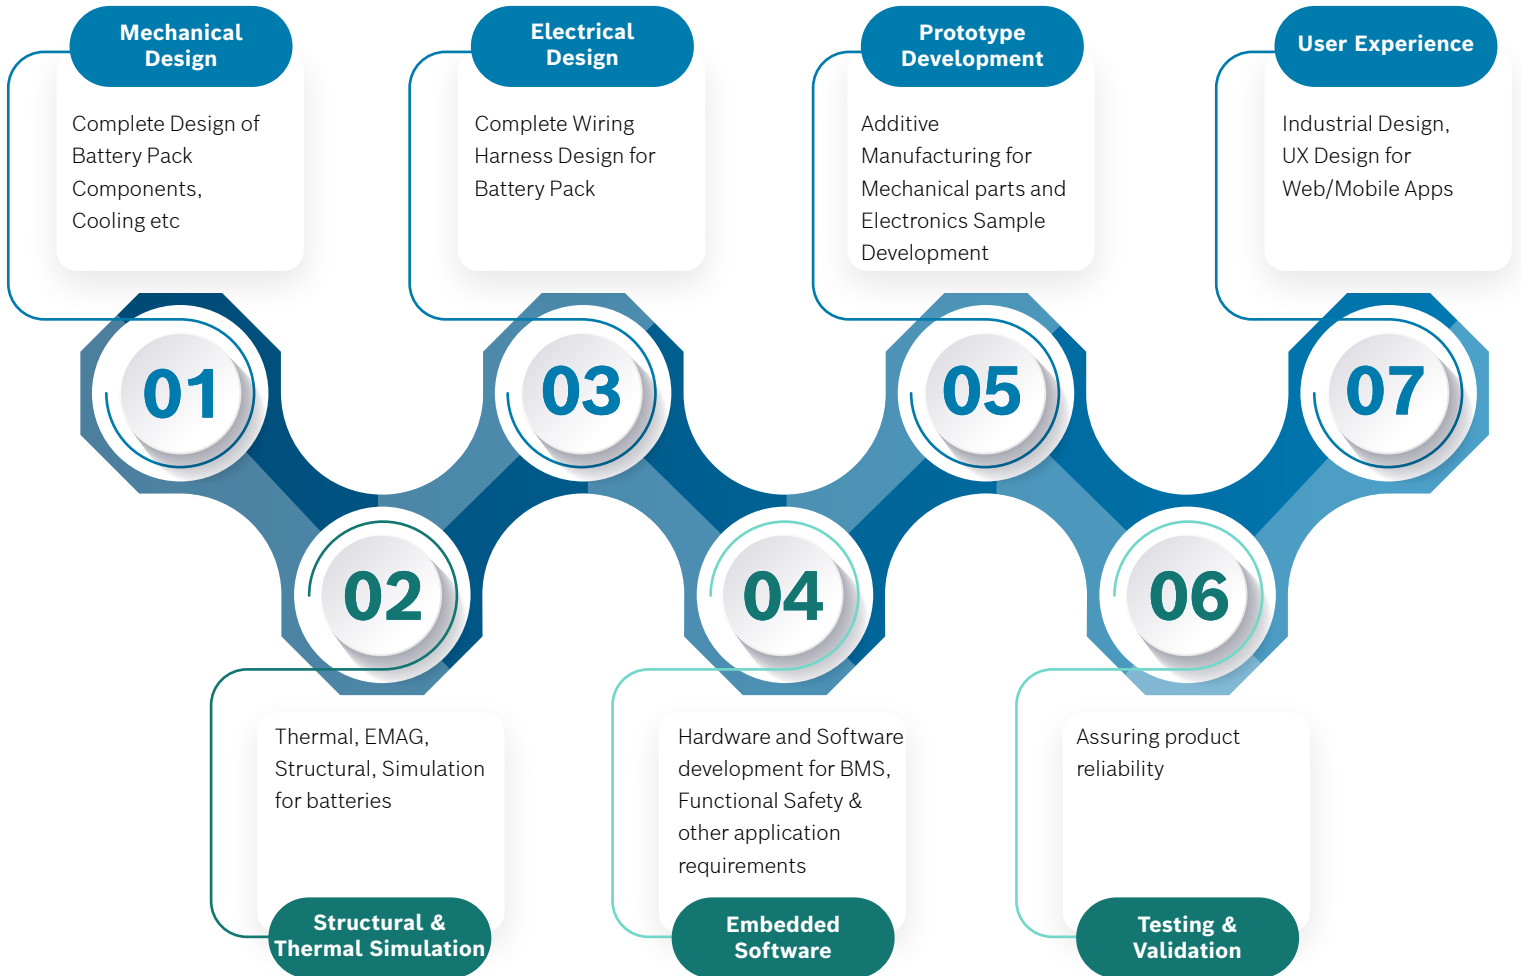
Mechanical Design

Complete Design of Battery Pack Components, Cooling etc

Electrical Design

Complete Wiring Harness Design for Battery Pack

Prototype Development

Additive Manufacturing for Mechanical parts and Electronics Sample Development

User Experience

Industrial Design, UX Design for Web/Mobile Apps

01

03

05

07

02

04

06

Thermal, EMAG, Structural, Simulation for batteries

Structural & Thermal Simulation

Hardware and Software development for BMS, Functional Safety & other application requirements

Embedded Software

Assuring product reliability

Testing & Validation